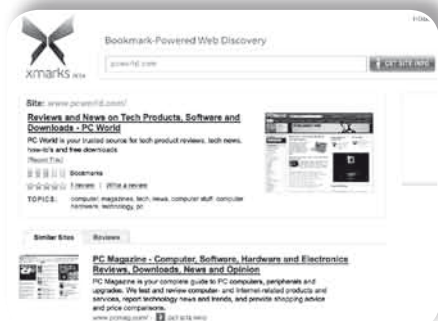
xmarks beta

Bookmark-Powered Web Discovery

pcworld.com

GET SITE INFO

Site: www.pcworld.com/

Reviews and News on Tech Products, Software and Downloads - PC World

PC World is your trusted source for tech product reviews, tech news, how-to's and free downloads.

[Report This]

Bookmarks

1 review | Write a review

TOPICS: computer, magazines, tech, news, computer stuff, computer hardware, technology, pc

Similar Sites

Reviews

PC Magazine - Computer, Software, Hardware and Electronics Reviews, Downloads, News and Opinion

PC Magazine is your complete guide to PC computers, peripherals and upgrades. We test and review computer- and Internet-related products and services, report technology news and trends, and provide shopping advice and price comparisons.

www.pcmag.com/

GET SITE INFO